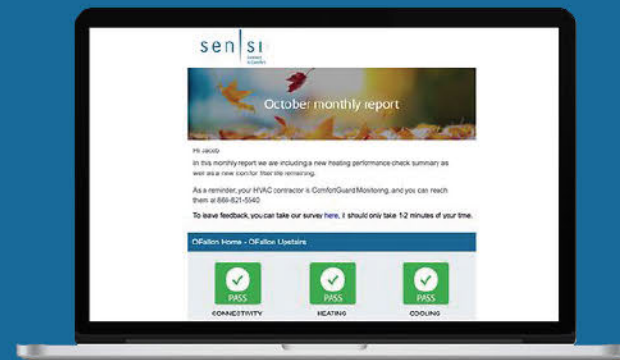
sen|si

October monthly report

Hi Jacob

In this monthly report we are including a new heating performance check summary as well as a new icon for filter life remaining.

As a reminder, your HVAC contractor is ComfortGuard Monitoring, and you can reach them at 888-821-5540

To leave feedback, you can take our survey here, it should only take 1-2 minutes of your time.

OFallon Home - OFallon Upstairs

PASS
CONNECTIVITY

PASS
HEATING

PASS
COOLING